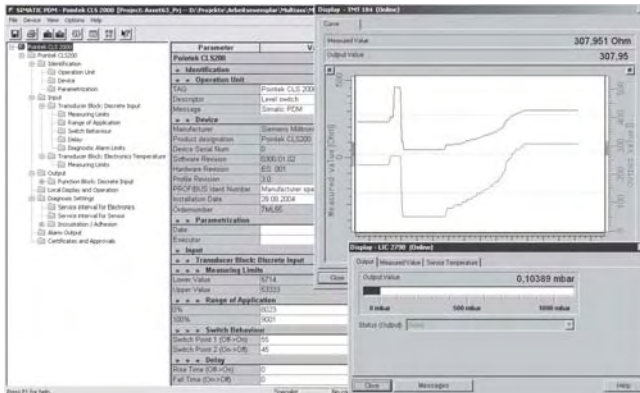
SIMATIC PDM - Pointek CLS 2000 [Project: Asset63_Pr] -- D:\Projekte\Arbeitsexemplar\Multiass\Pl

File Device View Options Help

Pointek CLS 2000
Pointek CLS200
Identification
Operation Unit
Device
Parametrization
Input
Transducer Block: Discrete Input
Measuring Limits
Range of Application
Switch Behaviour
Delay
Diagnostic Alarm Limits
Transducer Block: Electronics Temperature
Measuring Limits
Output
Function Block: Discrete Input
Local Display and Operation
Diagnosis Settings
Service Interval for Electronics
Service Interval for Sensor
Incrustation / Adhesion
Alarm Output
Certificates and Approvals

| Parameter | V |
|---|---|
| Pointek CLS200 | |
| Identification | |
| Operation Unit | |
| TAG | Pointek CLS 2000 |
| Descriptor | Level switch |
| Message | Simatic PDM |
| Device | |
| Manufacturer | Siemens Milltron |
| Product designation | Pointek CLS200 |
| Device Serial Num | 0 |
| Software Revision | 0300.01.02 |
| Hardware Revision | ES 001 |
| Profile Revision | 3.0 |
| PROFIBUS Ident Number | Manufacturer spe |
| Installation Date | 28.09.2004 |
| Ordernumber | 7ML65 |
| Parametrization | |
| Date | |
| Executor | |
| Input | |
| Transducer Block: Discrete Input | |
| Measuring Limits | |
| Lower Value | 5714 |
| Upper Value | 53333 |
| Range of Application | |
| 0% | 6023 |
| 100% | 9001 |
| Switch Behaviour | |
| Switch Point 1 (Off->On) | 55 |
| Switch Point 2 (On->Off) | 45 |
| Delay | |
| Rise Time (Off->On) | 0 |
| Fall Time (On->Off) | 0 |

Press F1 for help.

Display - TMT 184 (Online)

Curve

Measured Value 307,951 Ohm

Output Value 307,95

Measured value [Ohm]

Close

Display - LIC 2790 (Online)

Output | Measured Value | Sensor Temperature

Output Value 0,10389 mbar

0 mbar 500 mbar 1000 mbar

Status (Output) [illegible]

Close Messages Help